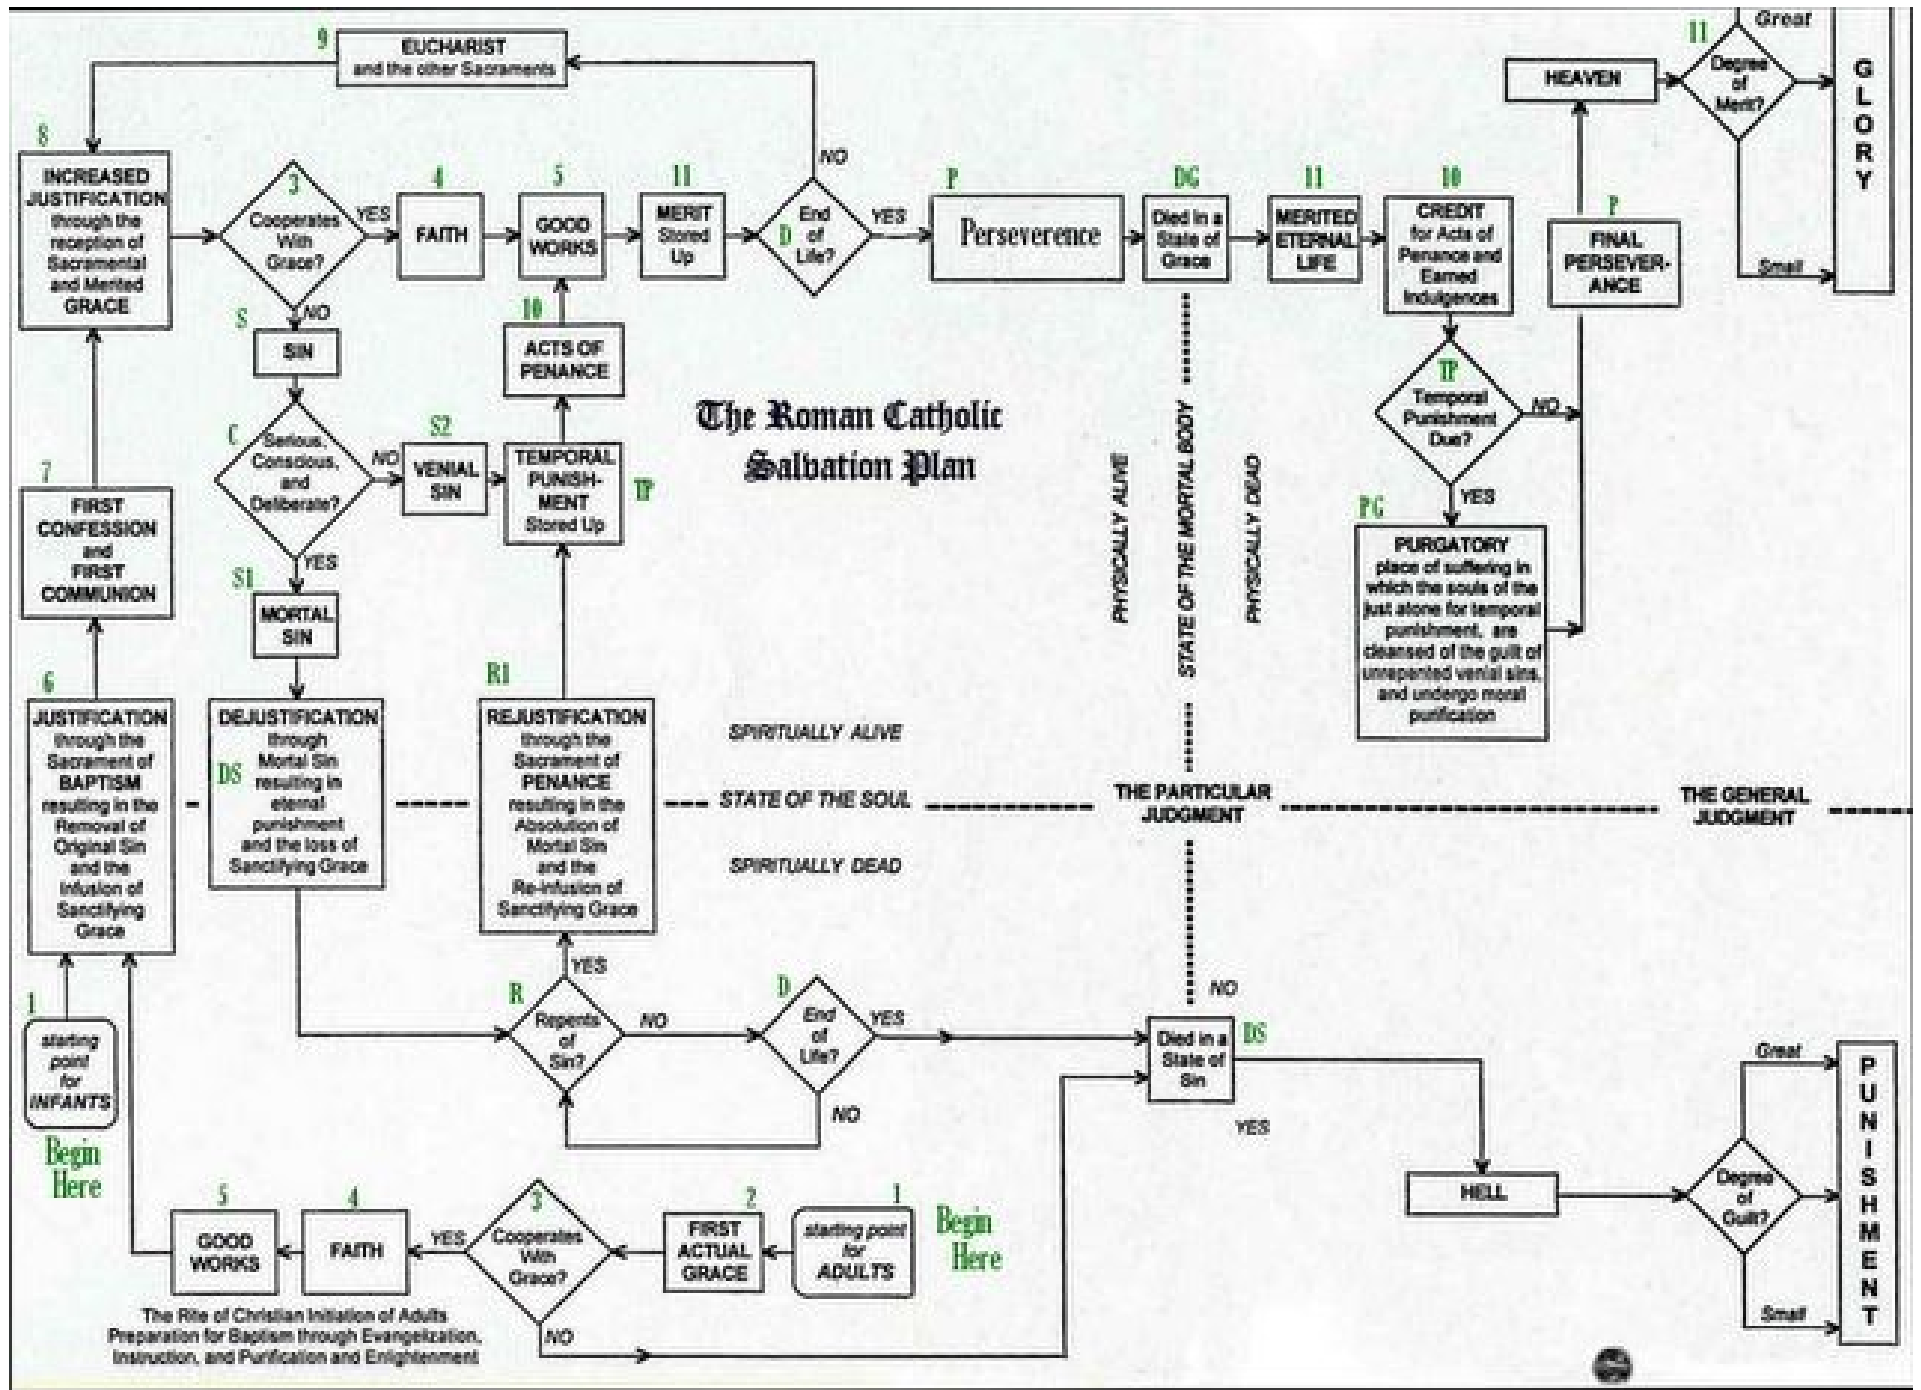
The Roman Catholic Salvation Plan

9 EUCHARIST and the other Sacraments

8 INCREASED JUSTIFICATION through the reception of Sacramental and Merited GRACE

3 Cooperates With Grace? YES NO

4 FAITH

5 GOOD WORKS

11 MERIT Stored Up

D End of Life? NO YES

P Perseverence

DG Died in a State of Grace

11 MERITED ETERNAL LIFE

10 CREDIT for Acts of Penance and Earned Indulgences

TP Temporal Punishment Due? NO YES

PG PURGATORY place of suffering in which the souls of the just atone for temporal punishment, are cleansed of the guilt of unrepented venial sins, and undergo moral purification

P FINAL PERSEVER-ANCE

HEAVEN

11 Degree of Merit? Great Small

GLORY

S SIN

C Serious, Conscious, and Deliberate? NO YES

S2 VENIAL SIN

TEMPORAL PUNISH-MENT Stored Up TP

10 ACTS OF PENANCE

S1 MORTAL SIN

7 FIRST CONFESSION and FIRST COMMUNION

6 JUSTIFICATION through the Sacrament of BAPTISM resulting in the Removal of Original Sin and the Infusion of Sanctifying Grace

DS DEJUSTIFICATION through Mortal Sin resulting in eternal punishment and the loss of Sanctifying Grace

R1 REJUSTIFICATION through the Sacrament of PENANCE resulting in the Absolution of Mortal Sin and the Re-infusion of Sanctifying Grace

SPIRITUALLY ALIVE

STATE OF THE SOUL

SPIRITUALLY DEAD

PHYSICALLY ALIVE

STATE OF THE MORTAL BODY

PHYSICALLY DEAD

THE PARTICULAR JUDGMENT

THE GENERAL JUDGMENT

R Repents of Sin? YES NO

D End of Life? YES NO

NO

Died in a State of Sin DS

YES

HELL

Degree of Guilt? Great Small

PUNISHMENT

1 starting point for INFANTS

Begin Here

5 GOOD WORKS

4 FAITH

3 Cooperates With Grace? YES NO

2 FIRST ACTUAL GRACE

1 starting point for ADULTS

Begin Here

The Rite of Christian Initiation of Adults Preparation for Baptism through Evangelization, Instruction, and Purification and Enlightenment